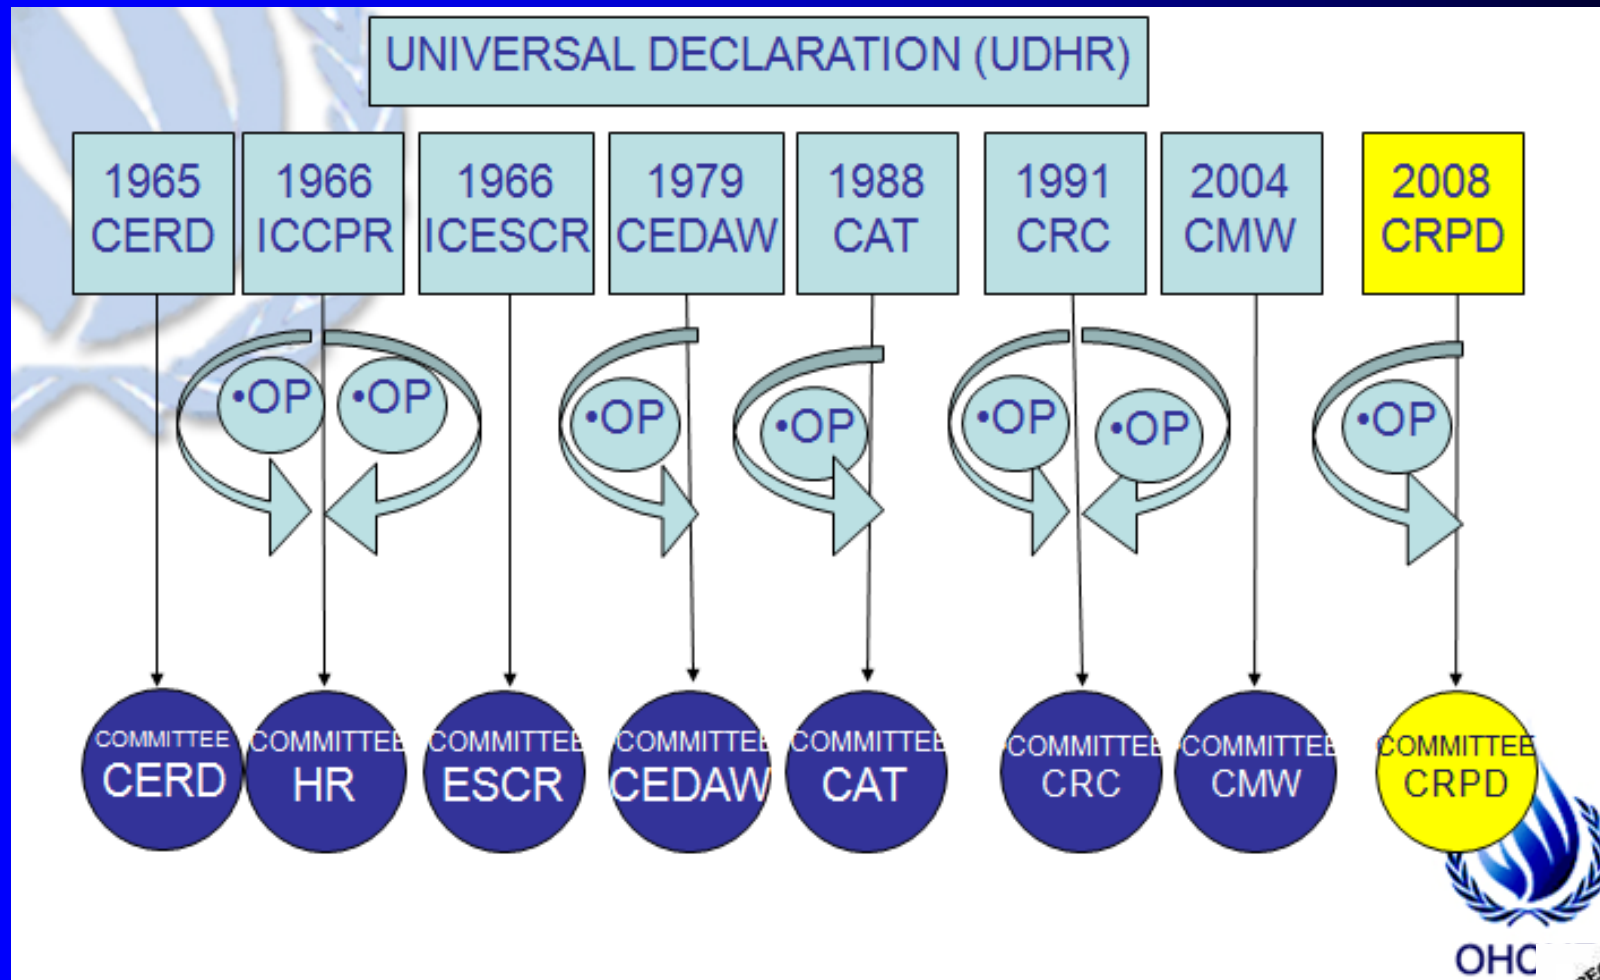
UNIVERSAL DECLARATION (UDHR)

1965 CERD

1966 ICCPR

1966 ICESCR

1979 CEDAW

1988 CAT

1991 CRC

2004 CMW

2008 CRPD

•OP •OP

•OP

•OP

•OP •OP

•OP

COMMITTEE CERD

COMMITTEE HR

COMMITTEE ESCR

COMMITTEE CEDAW

COMMITTEE CAT

COMMITTEE CRC

COMMITTEE CMW

COMMITTEE CRPD

OHC